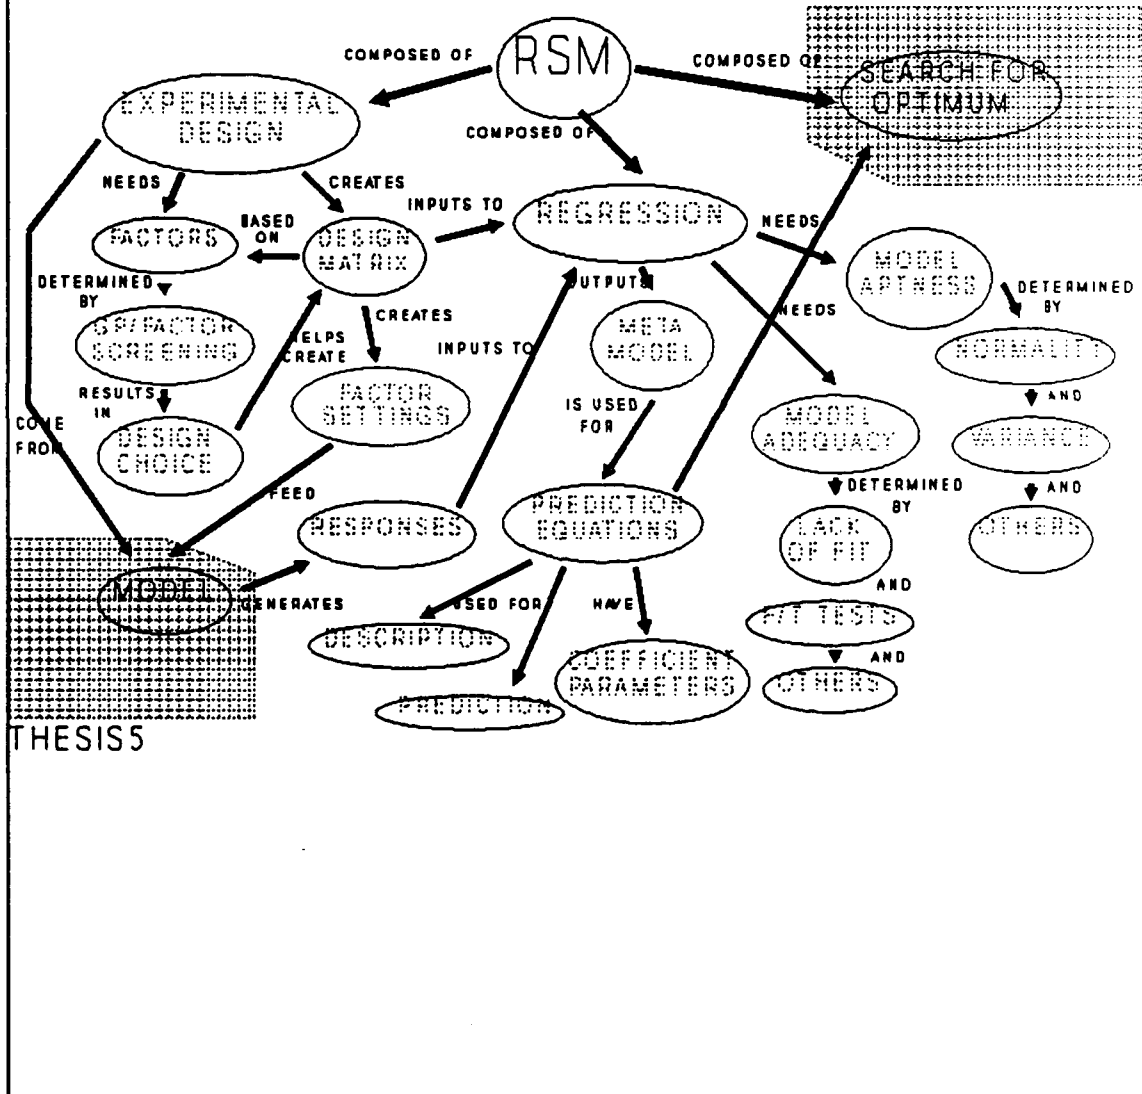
COMPOSED OF
RSM
COMPOSED OF
SEARCH FOR OPTIMUM
EXPERIMENTAL DESIGN
COMPOSED OF
NEEDS
CREATES
INPUTS TO
REGRESSION
NEEDS
FACTORS
BASED ON
DESIGN MATRIX
MODEL APTNESS
DETERMINED BY
DETERMINED BY
OUTPUTS
SP/FACTOR SCREENING
HELPS CREATE
CREATES
META MODEL
NEEDS
NORMALITY
INPUTS TO
RESULTS IN
FACTOR SETTINGS
AND
COME FROM
DESIGN CHOICE
IS USED FOR
MODEL ADEQUACY
VARIANCE
FEED
DETERMINED BY
AND
RESPONSES
PREDICTION EQUATIONS
LACK OF FIT
OTHERS
MODEL
GENERATES
USED FOR
HAVE
AND
DESCRIPTION
F/T TESTS
AND
COEFFICIENT PARAMETERS
OTHERS
PREDICTION
THESIS5